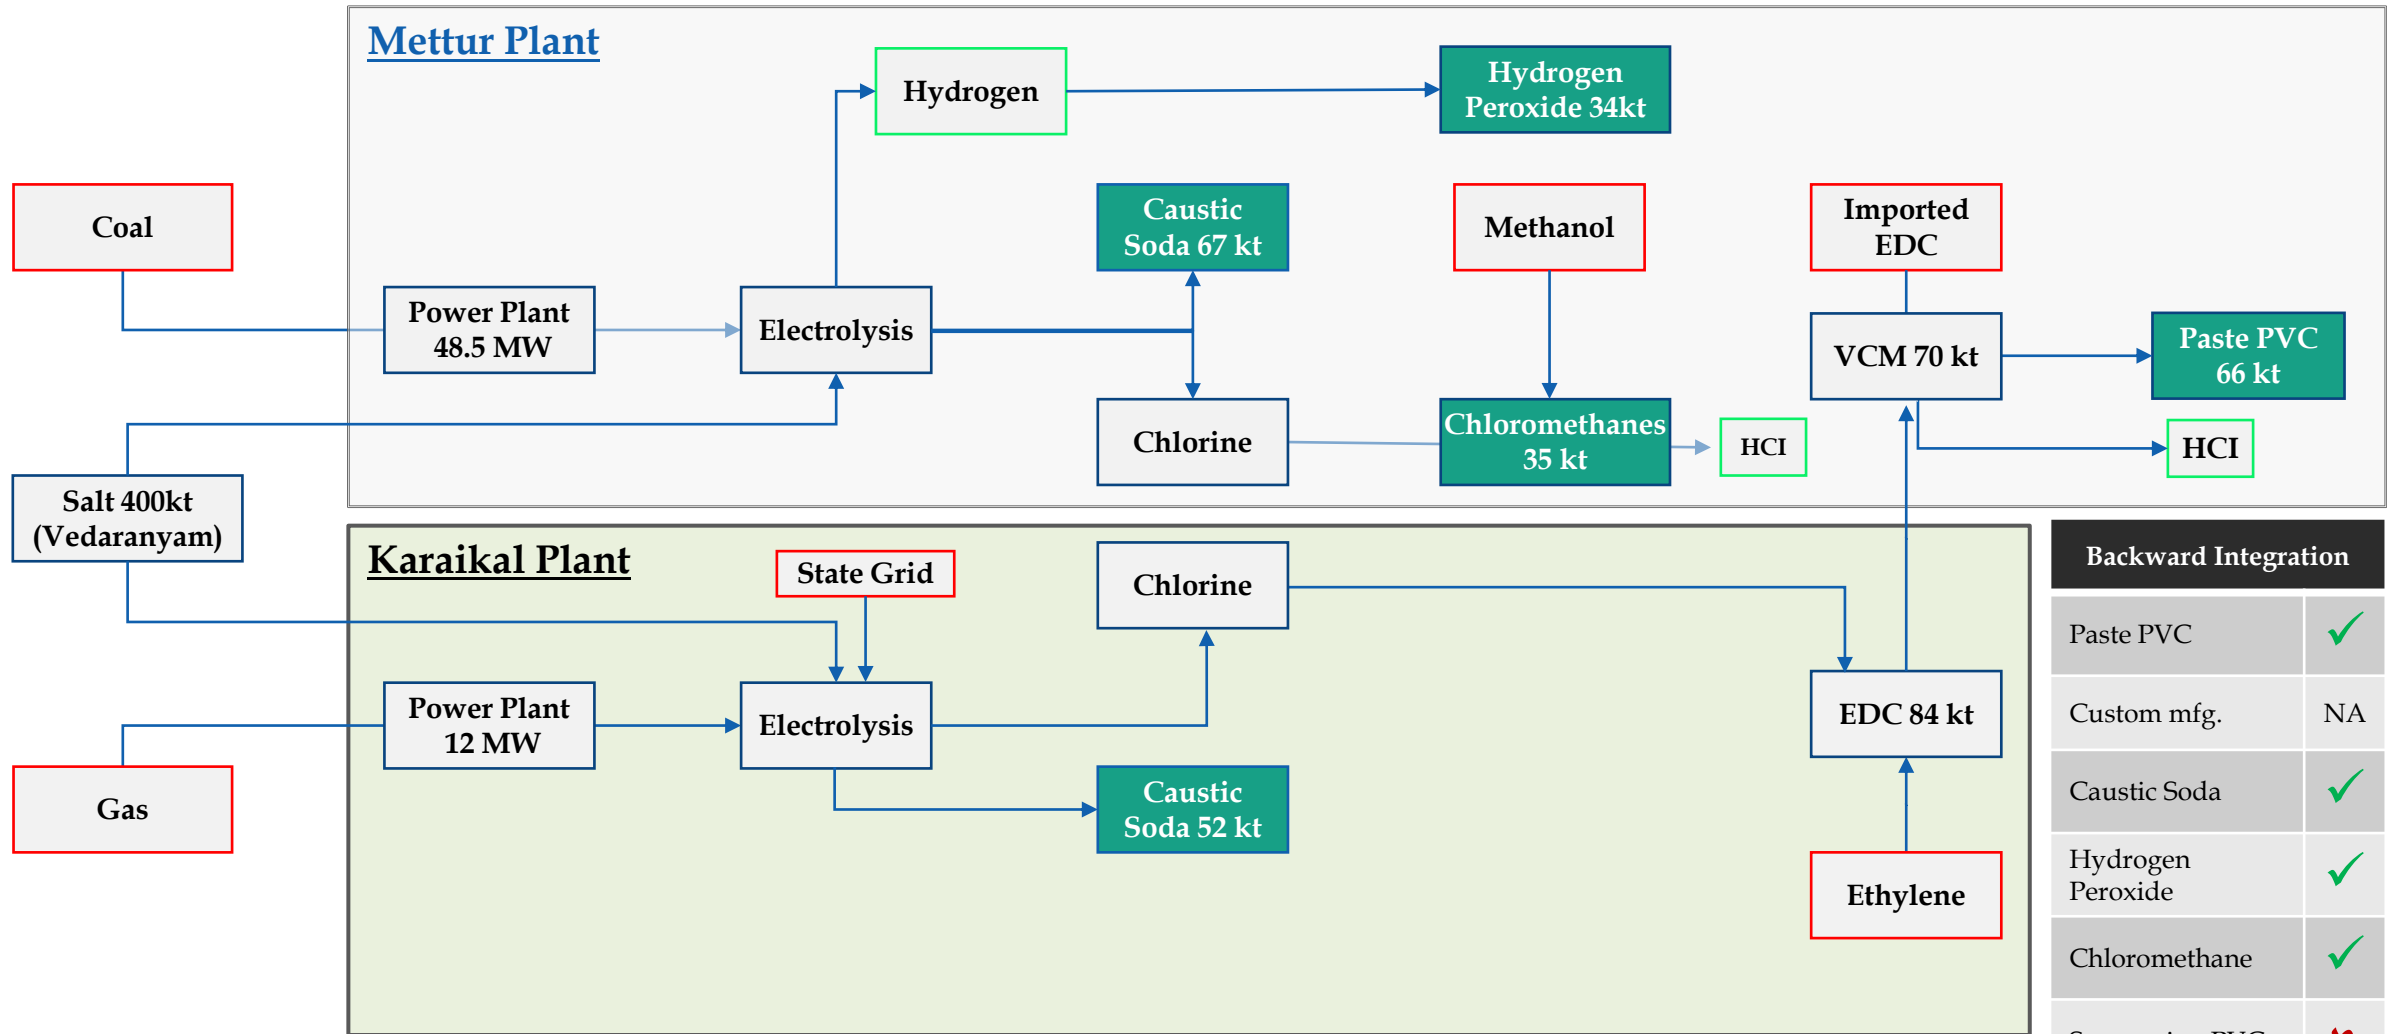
Mettur Plant

Hydrogen

Hydrogen Peroxide 34kt

Coal

Caustic Soda 67 kt

Methanol

Imported EDC

Power Plant 48.5 MW

Electrolysis

VCM 70 kt

Paste PVC 66 kt

Chlorine

Chloromethanes 35 kt

HCI

HCI

Salt 400kt (Vedaranyam)

Karaikal Plant

State Grid

Chlorine

Backward Integration

| Paste PVC | ✓ |
|---|---|
| Custom mfg. | NA |
| Caustic Soda | ✓ |
| Hydrogen Peroxide | ✓ |
| Chloromethane | ✓ |
| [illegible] | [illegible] |

Power Plant 12 MW

Electrolysis

EDC 84 kt

Gas

Caustic Soda 52 kt

Ethylene